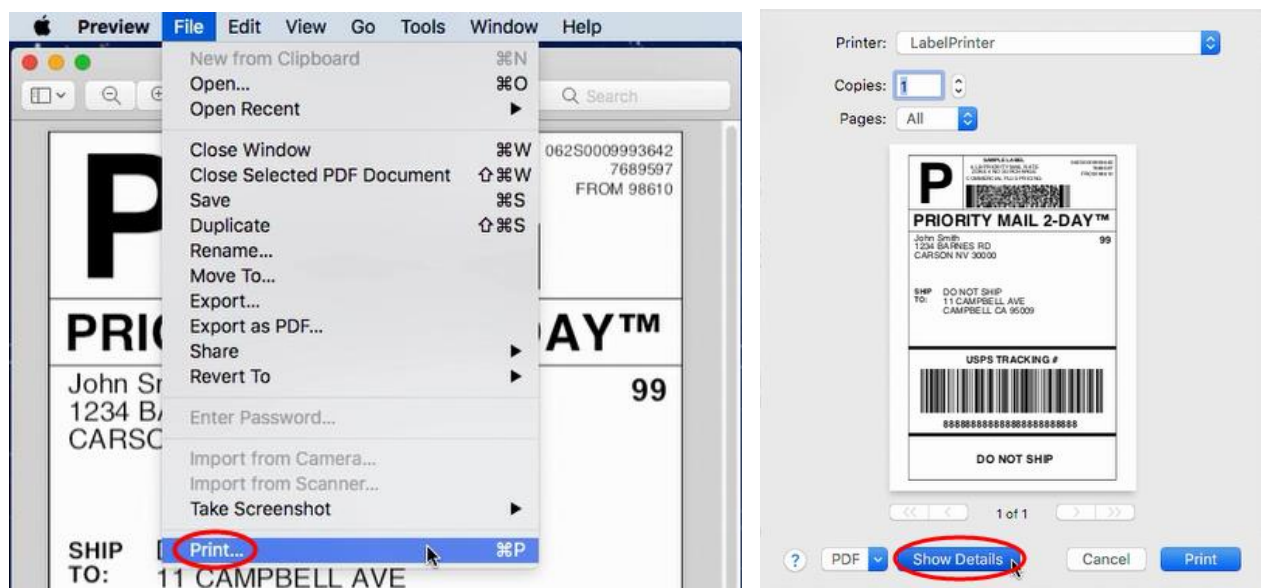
Preview File Edit View Go Tools Window Help

New from Clipboard ⌘N
Open... ⌘O
Open Recent
Close Window ⌘W
Close Selected PDF Document ⇧⌘W
Save ⌘S
Duplicate ⇧⌘S
Rename...
Move To...
Export...
Export as PDF...
Share
Revert To
Enter Password...
Import from Camera...
Import from Scanner...
Take Screenshot
Print... ⌘P

Q Search

P
062S0009993642
7689597
FROM 98610

PRI AY™

John Sr 99
1234 B/
CARSC

SHIP
TO: 11 CAMPBELL AVE

Printer: LabelPrinter
Copies: 1
Pages: All

P
SAMPLE LABEL
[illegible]
PRIORITY MAIL 2-DAY™
John Smith
1234 BARNES RD
CARSON NV 30000
99
SHIP TO: DO NOT SHIP
11 CAMPBELL AVE
CAMPBELL CA 95009
USPS TRACKING #
8888888888888888888888
DO NOT SHIP

1 of 1

? PDF Show Details Cancel Print